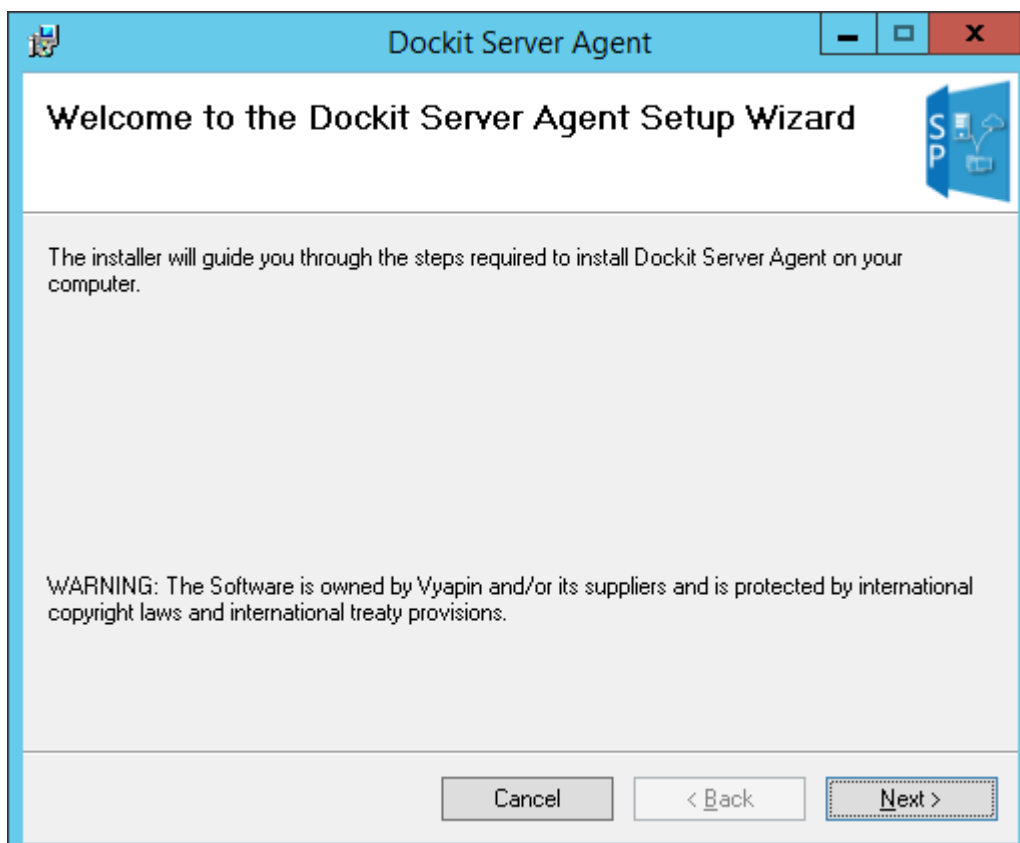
Dockit Server Agent

Welcome to the Dockit Server Agent Setup Wizard

SP

The installer will guide you through the steps required to install Dockit Server Agent on your computer.

WARNING: The Software is owned by Vyapin and/or its suppliers and is protected by international copyright laws and international treaty provisions.

Cancel

< Back

Next >